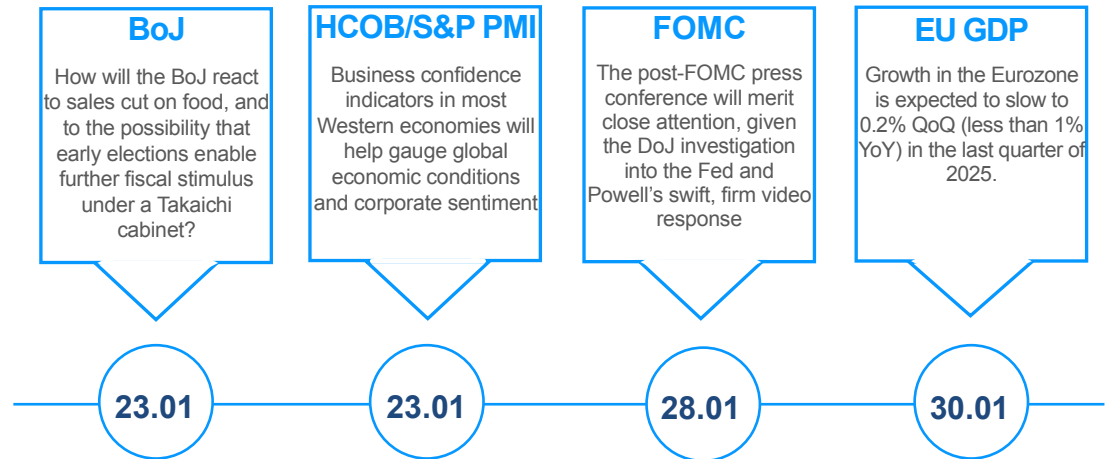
BoJ

How will the BoJ react to sales cut on food, and to the possibility that early elections enable further fiscal stimulus under a Takaichi cabinet?

HCOB/S&P PMI

Business confidence indicators in most Western economies will help gauge global economic conditions and corporate sentiment

FOMC

The post-FOMC press conference will merit close attention, given the DoJ investigation into the Fed and Powell's swift, firm video response

EU GDP

Growth in the Eurozone is expected to slow to 0.2% QoQ (less than 1% YoY) in the last quarter of 2025.

23.01

23.01

28.01

30.01